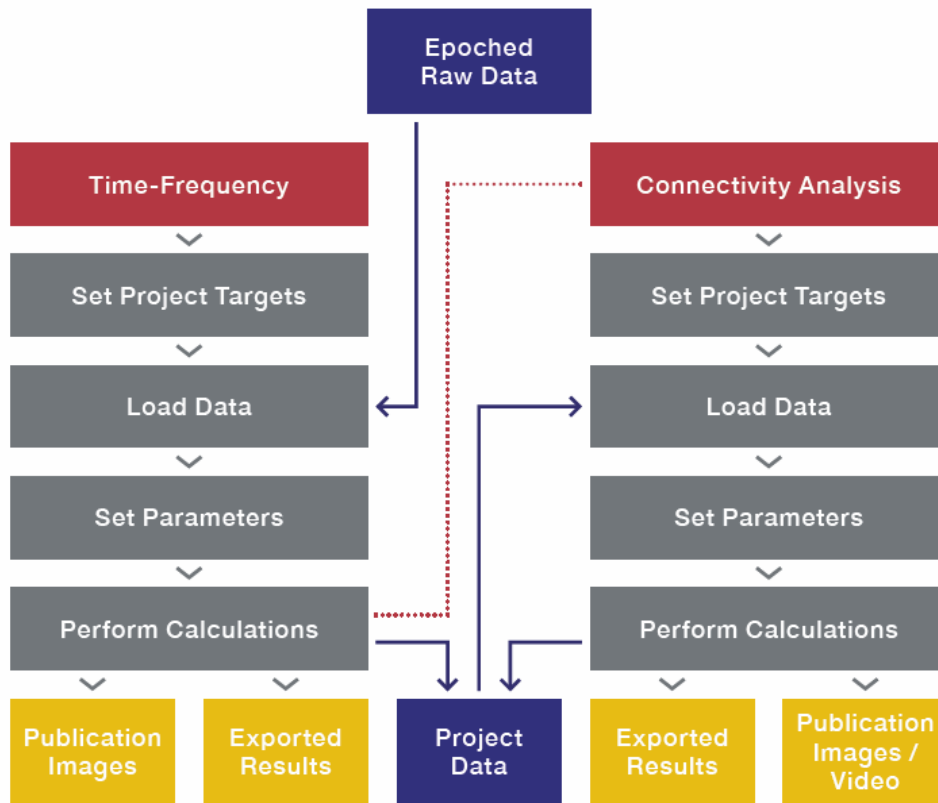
Epoched Raw Data

Time-Frequency

Set Project Targets

Load Data

Set Parameters

Perform Calculations

Connectivity Analysis

Set Project Targets

Load Data

Set Parameters

Perform Calculations

Publication Images

Exported Results

Project Data

Exported Results

Publication Images / Video